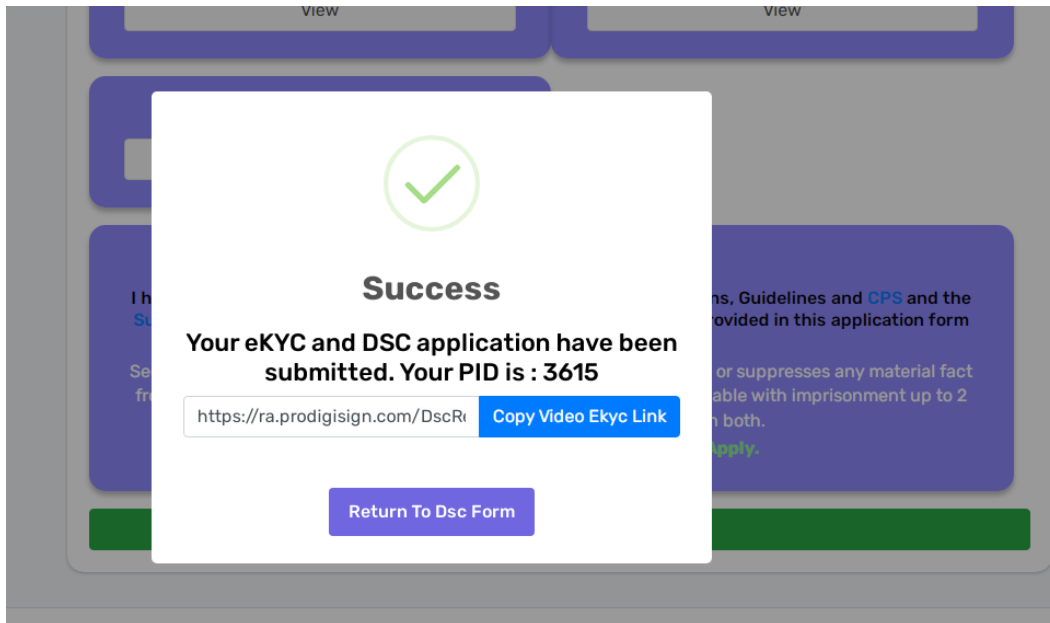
View

View

I h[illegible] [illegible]ns, Guidelines and CPS and the Su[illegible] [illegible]rovided in this application form

Se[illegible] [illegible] or suppresses any material fact fr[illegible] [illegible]able with imprisonment up to 2 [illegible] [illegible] both.

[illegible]Apply.

Success

Your eKYC and DSC application have been submitted. Your PID is : 3615

https://ra.prodigisign.com/DscR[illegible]

Copy Video Ekyc Link

Return To Dsc Form